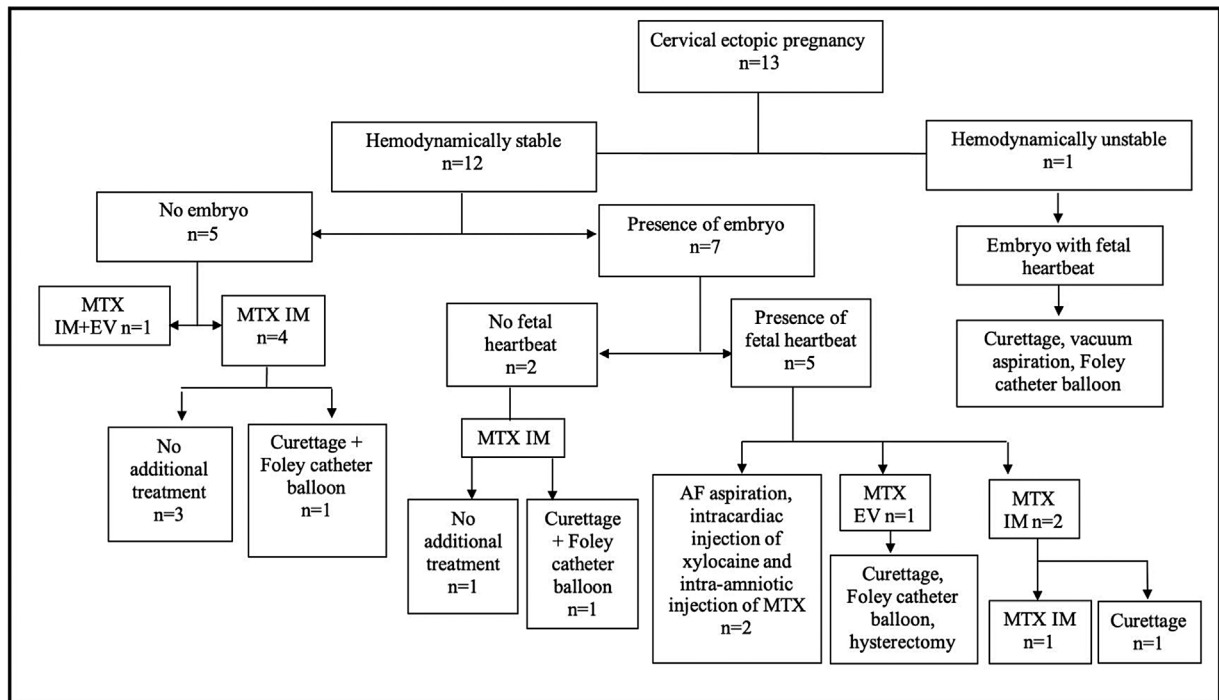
Cervical ectopic pregnancy
n=13

Hemodynamically stable
n=12

Hemodynamically unstable
n=1

No embryo
n=5

Presence of embryo
n=7

Embryo with fetal heartbeat

MTX IM+EV n=1

MTX IM
n=4

No fetal heartbeat
n=2

Presence of fetal heartbeat
n=5

Curettage, vacuum aspiration, Foley catheter balloon

No additional treatment
n=3

Curettage + Foley catheter balloon
n=1

MTX IM

No additional treatment
n=1

Curettage + Foley catheter balloon
n=1

AF aspiration, intracardiac injection of xylocaine and intra-amniotic injection of MTX
n=2

MTX EV n=1

Curettage, Foley catheter balloon, hysterectomy

MTX IM n=2

MTX IM
n=1

Curettage
n=1